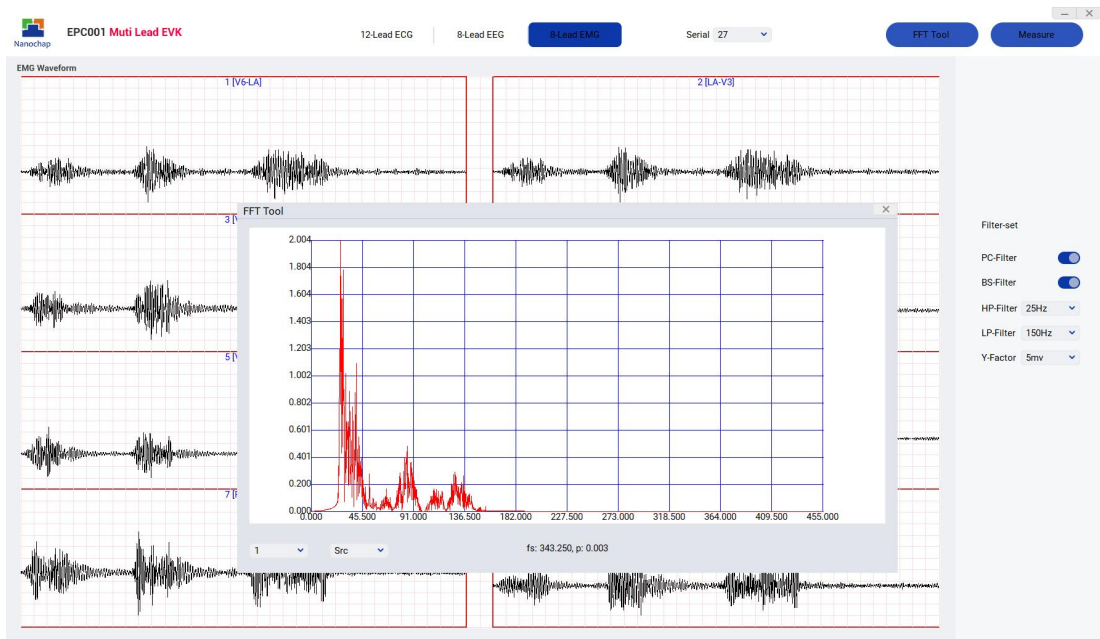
Nanochap EPC001 Muti Lead EVK

12-Lead ECG
8-Lead EEG
8-Lead EMG
Serial 27
FFT Tool
Measure

EMG Waveform

1 [V6-LA]
2 [LA-V3]
3 [V
5 [V
7 [

FFT Tool

2.004
1.804
1.604
1.403
1.203
1.002
0.802
0.601
0.401
0.200
0.000

0.000
45.500
91.000
136.500
182.000
227.500
273.000
318.500
364.000
409.500
455.000

1
Src
fs: 343.250, p: 0.003

Filter-set
PC-Filter
BS-Filter
HP-Filter 25Hz
LP-Filter 150Hz
Y-Factor 5mv